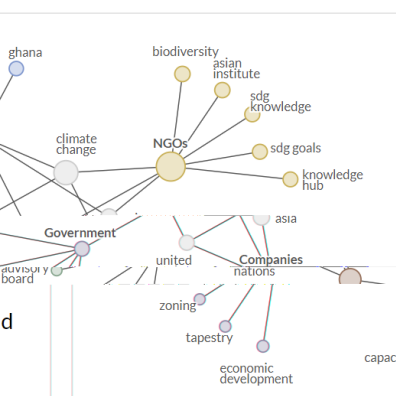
ghana

biodiversity

asian institute

sdg knowledge

climate change

NGOs

sdg goals

knowledge hub

asia

Government

united nations

Companies

advisory board

d

zoning

tapestry

economic development

capac